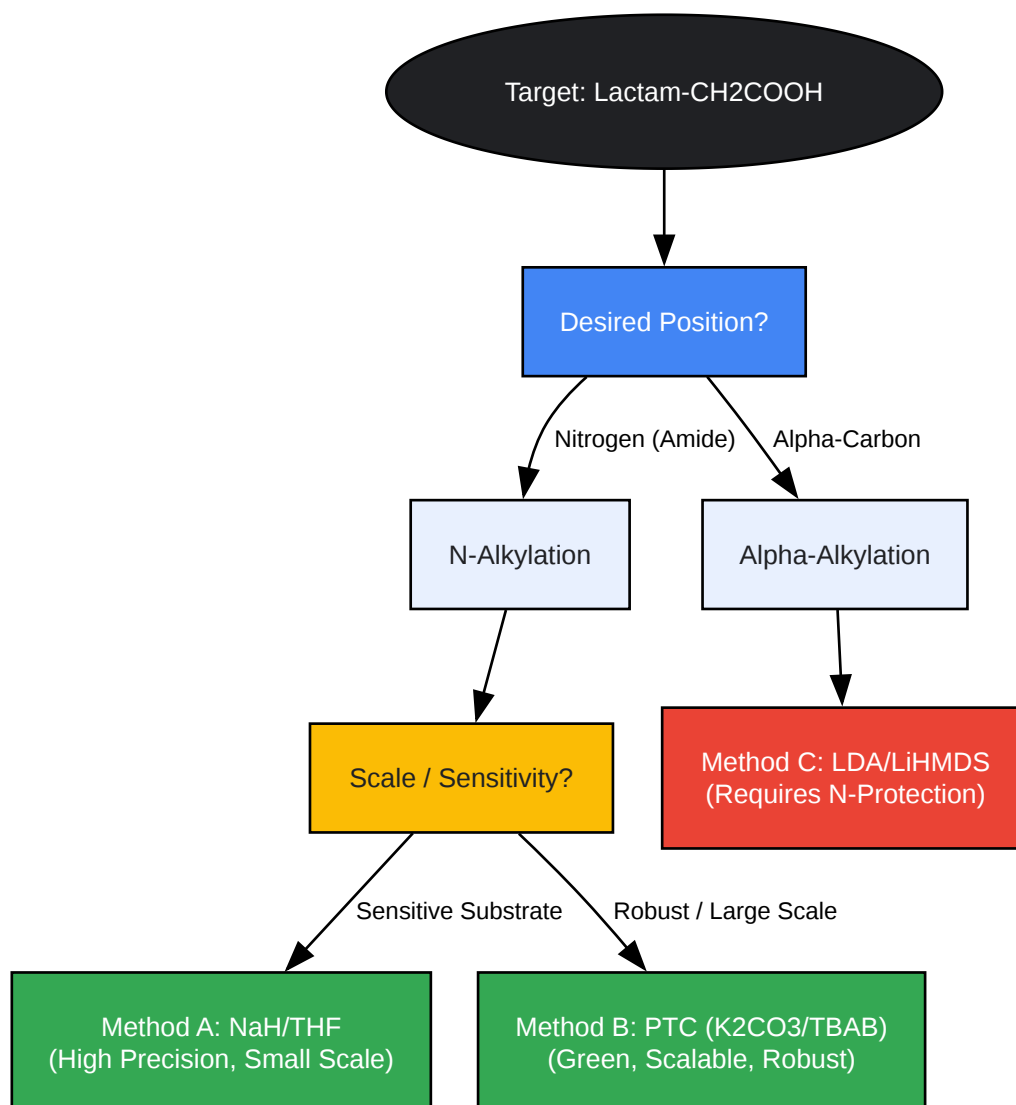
Target: Lactam-CH2COOH

Desired Position?

Nitrogen (Amide)

Alpha-Carbon

N-Alkylation

Alpha-Alkylation

Scale / Sensitivity?

Method C: LDA/LiHMDS
(Requires N-Protection)

Sensitive Substrate

Robust / Large Scale

Method A: NaH/THF
(High Precision, Small Scale)

Method B: PTC (K2CO3/TBAB)
(Green, Scalable, Robust)